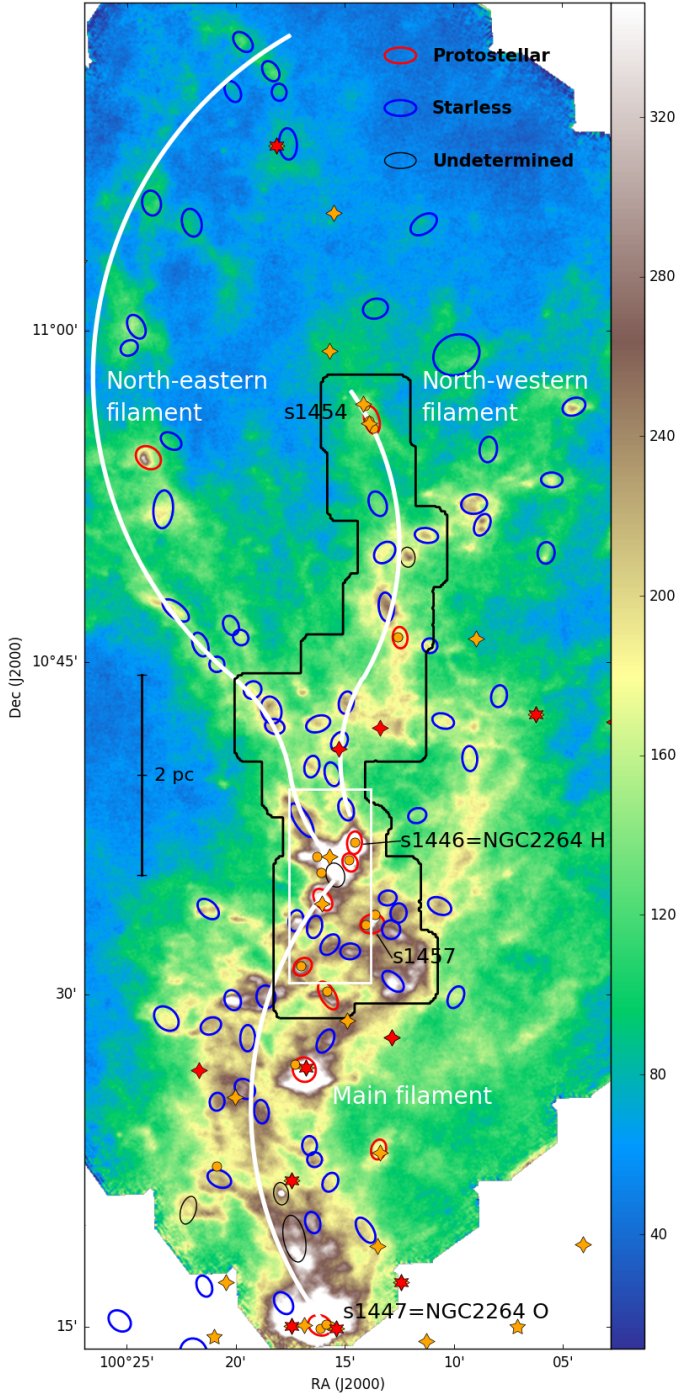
Protostellar
Starless
Undetermined

North-eastern filament
North-western filament
s1454
s1446=NGC2264 H
s1457
Main filament
s1447=NGC2264 O
2 pc

11°00'
10°45'
30'
15'
Dec (J2000)

100°25'
20'
15'
10'
05'
RA (J2000)

320
280
240
200
160
120
80
40